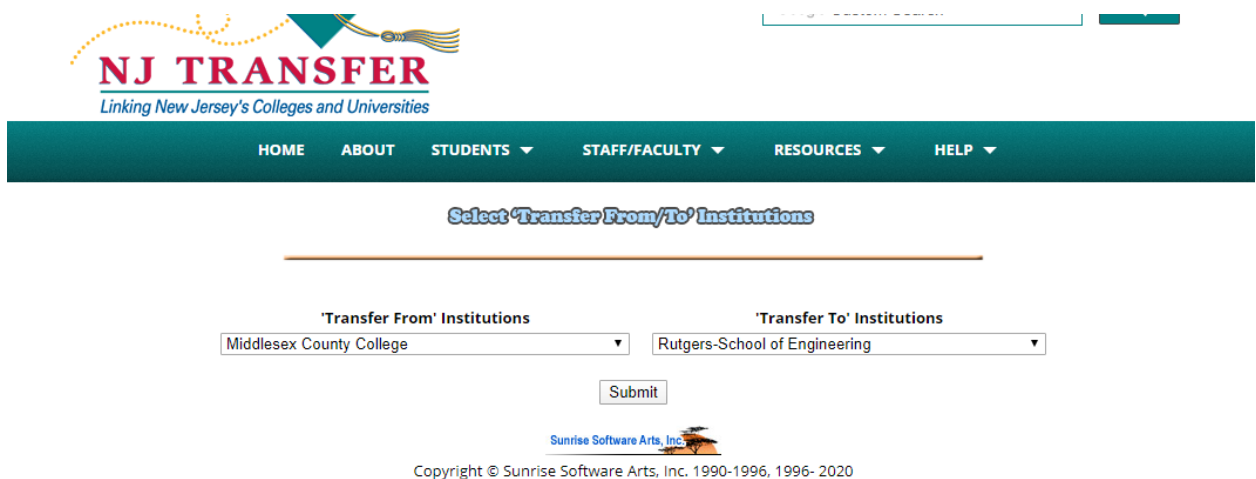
NJ TRANSFER
Linking New Jersey's Colleges and Universities

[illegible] Custom Search

HOME ABOUT STUDENTS ▼ STAFF/FACULTY ▼ RESOURCES ▼ HELP ▼

Select 'Transfer From/To' Institutions

'Transfer From' Institutions
Middlesex County College ▼

'Transfer To' Institutions
Rutgers-School of Engineering ▼

Submit

Sunrise Software Arts, Inc.

Copyright © Sunrise Software Arts, Inc. 1990-1996, 1996- 2020